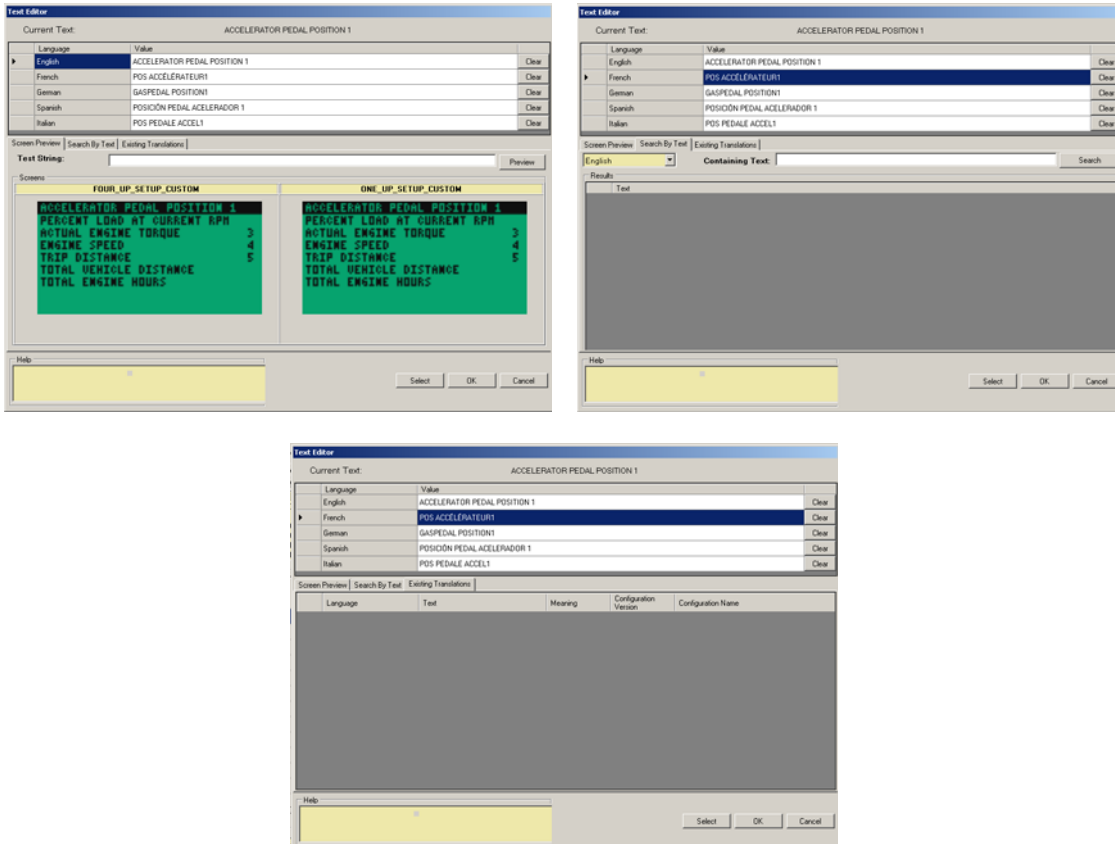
Text Editor

Current Text: ACCELERATOR PEDAL POSITION 1

| Language | Value | |
|---|---|---|
| English | ACCELERATOR PEDAL POSITION 1 | Clear |
| French | POS ACCÉLÉRATEUR1 | Clear |
| German | GASPEDAL POSITION1 | Clear |
| Spanish | POSICIÓN PEDAL ACELERADOR 1 | Clear |
| Italian | POS PEDALE ACCEL1 | Clear |

Screen Preview | Search By Text | Existing Translations

Text String: Preview

Screens

FOUR_UP_SETUP_CUSTOM

ACCELERATOR PEDAL POSITION 1
PERCENT LOAD AT CURRENT RPM
ACTUAL ENGINE TORQUE 3
ENGINE SPEED 4
TRIP DISTANCE 5
TOTAL VEHICLE DISTANCE
TOTAL ENGINE HOURS

ONE_UP_SETUP_CUSTOM

ACCELERATOR PEDAL POSITION 1
PERCENT LOAD AT CURRENT RPM
ACTUAL ENGINE TORQUE 3
ENGINE SPEED 4
TRIP DISTANCE 5
TOTAL VEHICLE DISTANCE
TOTAL ENGINE HOURS

Help

Select OK Cancel

Text Editor

Current Text: ACCELERATOR PEDAL POSITION 1

| Language | Value | |
|---|---|---|
| English | ACCELERATOR PEDAL POSITION 1 | Clear |
| French | POS ACCÉLÉRATEUR1 | Clear |
| German | GASPEDAL POSITION1 | Clear |
| Spanish | POSICIÓN PEDAL ACELERADOR 1 | Clear |
| Italian | POS PEDALE ACCEL1 | Clear |

Screen Preview | Search By Text | Existing Translations

English Containing Text: Search

Results

Text

Help

Select OK Cancel

Text Editor

Current Text: ACCELERATOR PEDAL POSITION 1

| Language | Value | |
|---|---|---|
| English | ACCELERATOR PEDAL POSITION 1 | Clear |
| French | POS ACCÉLÉRATEUR1 | Clear |
| German | GASPEDAL POSITION1 | Clear |
| Spanish | POSICIÓN PEDAL ACELERADOR 1 | Clear |
| Italian | POS PEDALE ACCEL1 | Clear |

Screen Preview | Search By Text | Existing Translations

| Language | Text | Meaning | Configuration Version | Configuration Name |
|---|---|---|---|---|

Help

Select OK Cancel